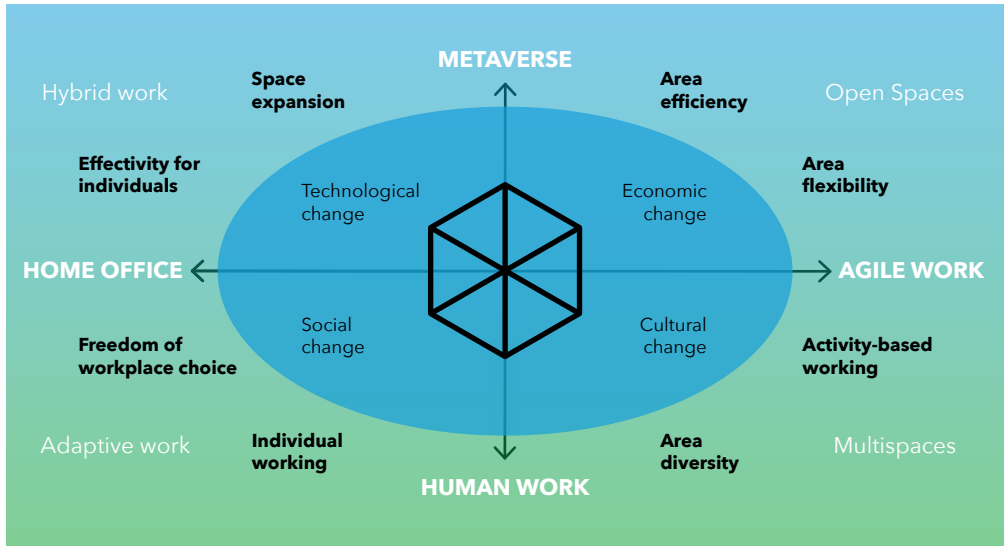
METAVERSE

Hybrid work

Space expansion

Area efficiency

Open Spaces

Effectivity for individuals

Technological change

Economic change

Area flexibility

HOME OFFICE

AGILE WORK

Freedom of workplace choice

Social change

Cultural change

Activity-based working

Adaptive work

Individual working

Area diversity

Multispaces

HUMAN WORK